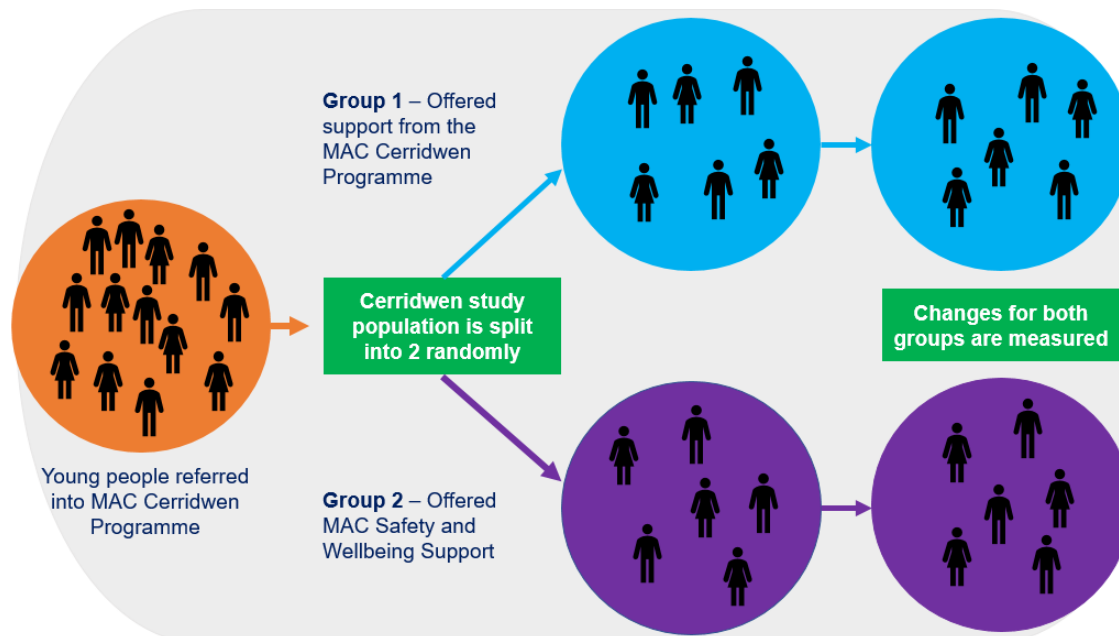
Group 1 – Offered support from the MAC Cerridwen Programme

Young people referred into MAC Cerridwen Programme

Cerridwen study population is split into 2 randomly

Changes for both groups are measured

Group 2 – Offered MAC Safety and Wellbeing Support